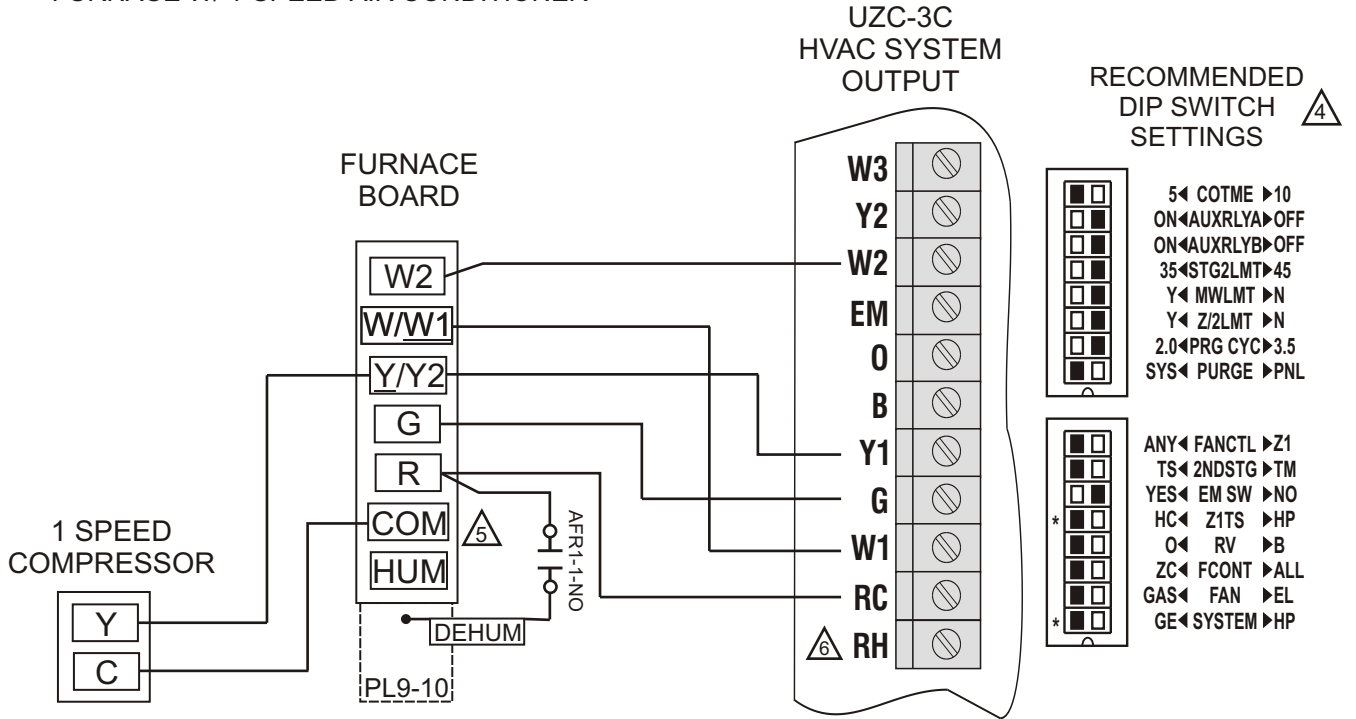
UZC-3C
HVAC SYSTEM
OUTPUT

RECOMMENDED
DIP SWITCH
SETTINGS 4

FURNACE
BOARD

W2
W/W1
Y/Y2
G
R
COM
HUM

5

AFR1-1-NO

DEHUM

PL9-10

1 SPEED
COMPRESSOR

Y
C

W3
Y2
W2
EM
O
B
Y1
G
W1
RC
6 RH

5◀ COTME ▶10
ON◀AUXRLYA▶OFF
ON◀AUXRLYB▶OFF
35◀STG2LMT▶45
Y◀ MWLMT ▶N
Y◀ Z/2LMT ▶N
2.0◀PRG CYC▶3.5
SYS◀ PURGE ▶PNL

ANY◀ FANCTL ▶Z1
TS◀ 2NDSTG ▶TM
YES◀ EM SW ▶NO
* HC◀ Z1TS ▶HP
O◀ RV ▶B
ZC◀ FCONT ▶ALL
GAS◀ FAN ▶EL
* GE◀ SYSTEM ▶HP